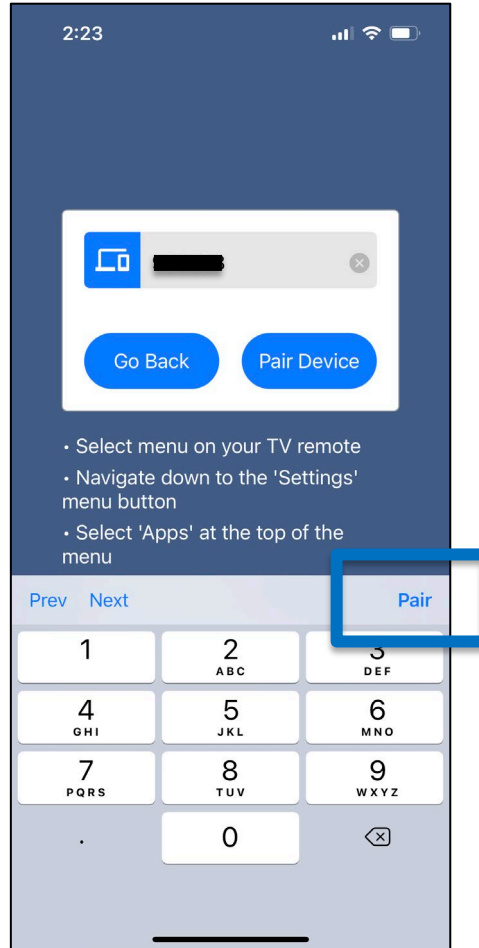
2:23

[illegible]

Go Back

Pair Device

• Select menu on your TV remote

• Navigate down to the 'Settings' menu button

• Select 'Apps' at the top of the menu

Prev Next

Pair

1

2
ABC

3
DEF

4
GHI

5
JKL

6
MNO

7
PQRS

8
TUV

9
WXYZ

.

0